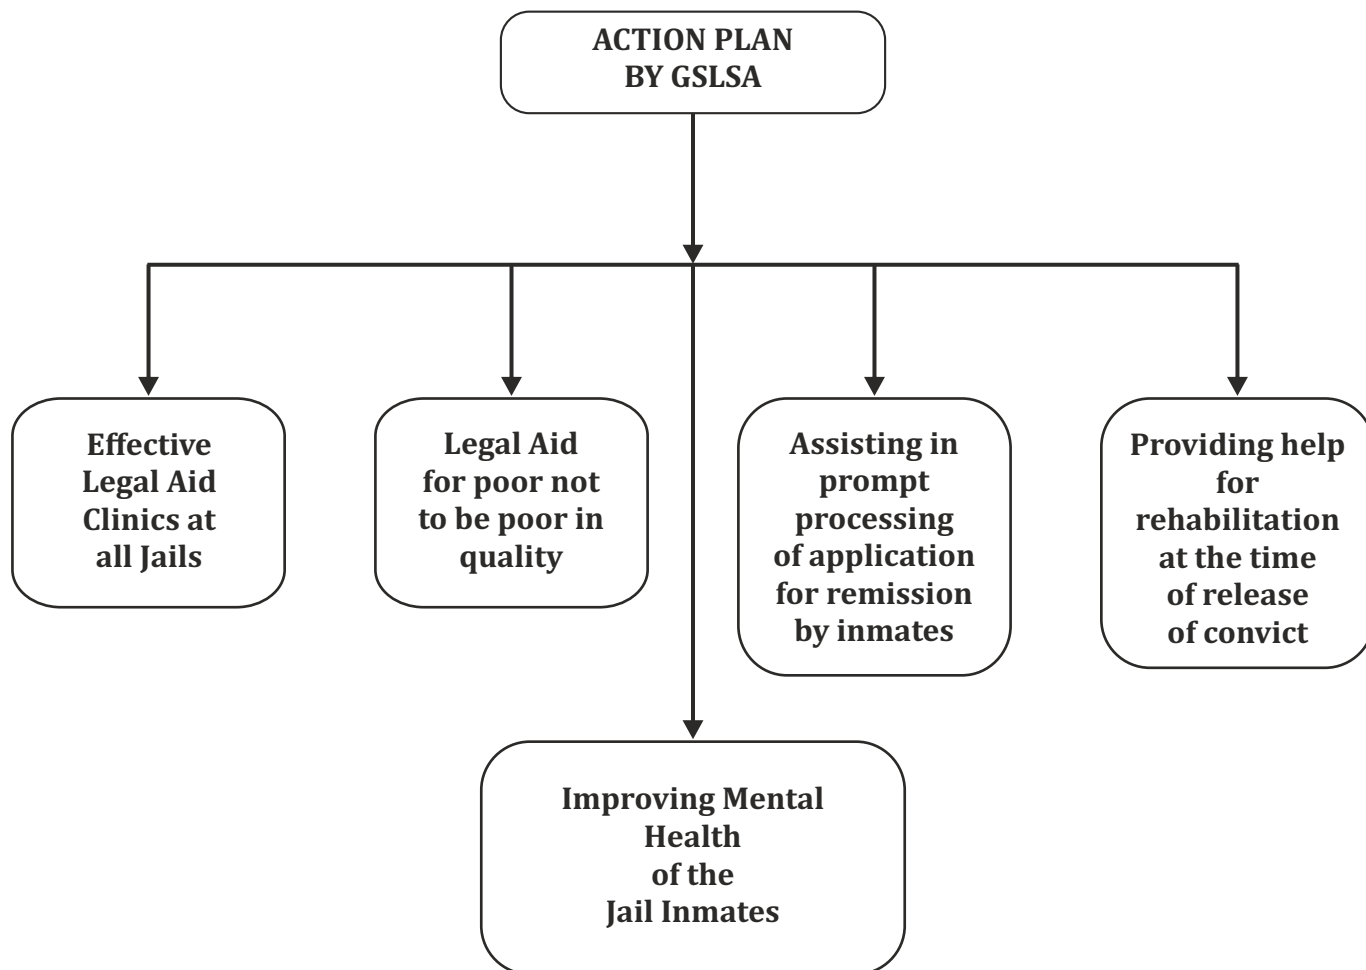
ACTION PLAN BY GSLSA

Effective Legal Aid Clinics at all Jails

Legal Aid for poor not to be poor in quality

Assisting in prompt processing of application for remission by inmates

Providing help for rehabilitation at the time of release of convict

Improving Mental Health of the Jail Inmates